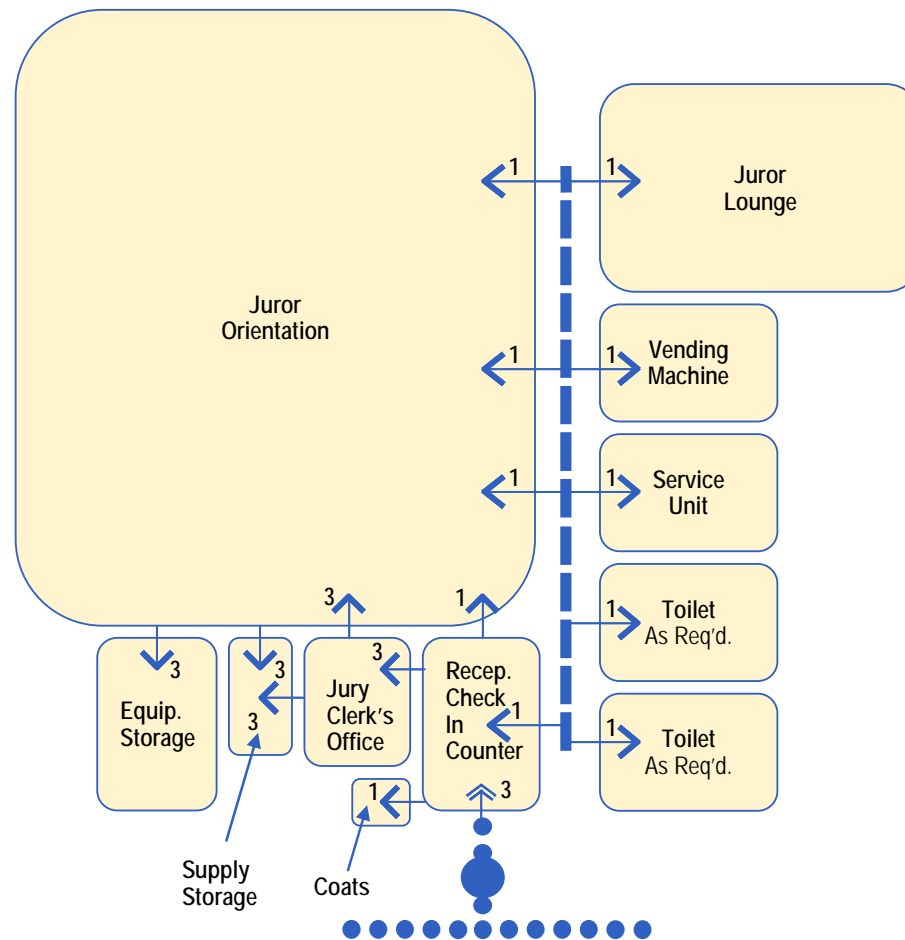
1
1
Juror Lounge

Juror Orientation

1
1
Vending Machine

1
1
Service Unit

3
1
1
Toilet As Req'd.

3
3
3
3
Equip. Storage

Jury Clerk's Office

Recep. Check In Counter

1
1
Toilet As Req'd.

1
3

Supply Storage

Coats